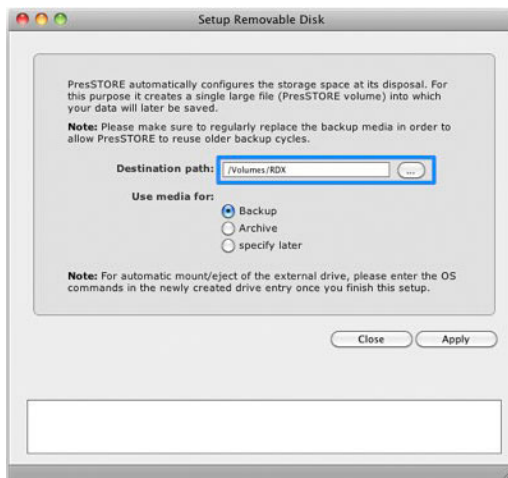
Setup Removable Disk

PresSTORE automatically configures the storage space at its disposal. For this purpose it creates a single large file (PresSTORE volume) into which your data will later be saved.

**Note:** Please make sure to regularly replace the backup media in order to allow PresSTORE to reuse older backup cycles.

**Destination path:** /Volumes/RDX ...

**Use media for:**

Backup
Archive
specify later

**Note:** For automatic mount/eject of the external drive, please enter the OS commands in the newly created drive entry once you finish this setup.

Close Apply